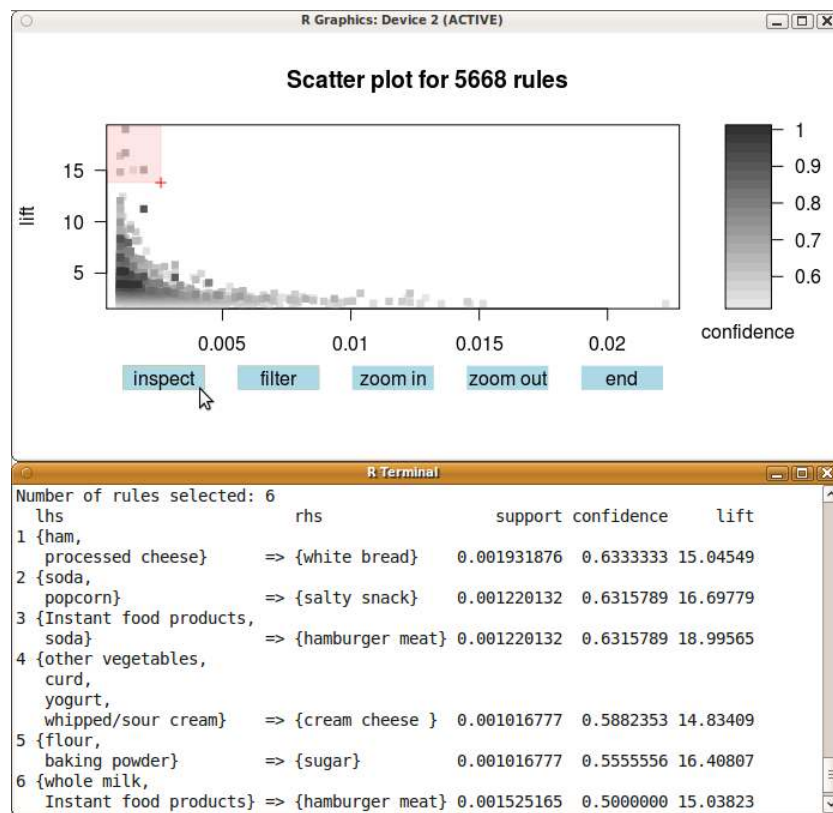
R Graphics: Device 2 (ACTIVE)

Scatter plot for 5668 rules

lift

15
10
5

0.005 0.01 0.015 0.02

1
0.9
0.8
0.7
0.6

confidence

inspect filter zoom in zoom out end

R Terminal

Number of rules selected: 6
lhs rhs support confidence lift
1 {ham, processed cheese} => {white bread} 0.001931876 0.6333333 15.04549
2 {soda, popcorn} => {salty snack} 0.001220132 0.6315789 16.69779
3 {Instant food products, soda} => {hamburger meat} 0.001220132 0.6315789 18.99565
4 {other vegetables, curd, yogurt, whipped/sour cream} => {cream cheese } 0.001016777 0.5882353 14.83409
5 {flour, baking powder} => {sugar} 0.001016777 0.5555556 16.40807
6 {whole milk, Instant food products} => {hamburger meat} 0.001525165 0.5000000 15.03823